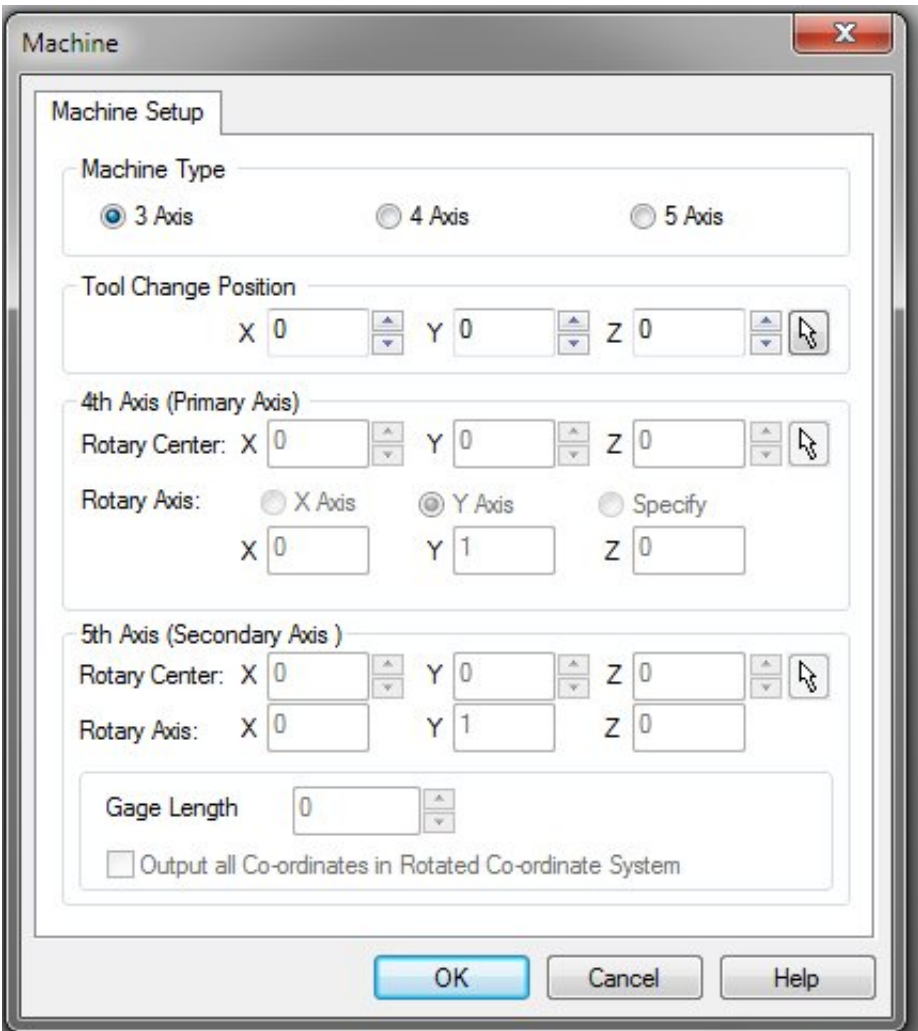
Machine

Machine Setup

Machine Type

3 Axis

4 Axis

5 Axis

Tool Change Position

X 0

Y 0

Z 0

4th Axis (Primary Axis)

Rotary Center: X 0

Y 0

Z 0

Rotary Axis:

X Axis

Y Axis

Specify

X 0

Y 1

Z 0

5th Axis (Secondary Axis )

Rotary Center: X 0

Y 0

Z 0

Rotary Axis: X 0

Y 1

Z 0

Gage Length 0

Output all Co-ordinates in Rotated Co-ordinate System

OK

Cancel

Help